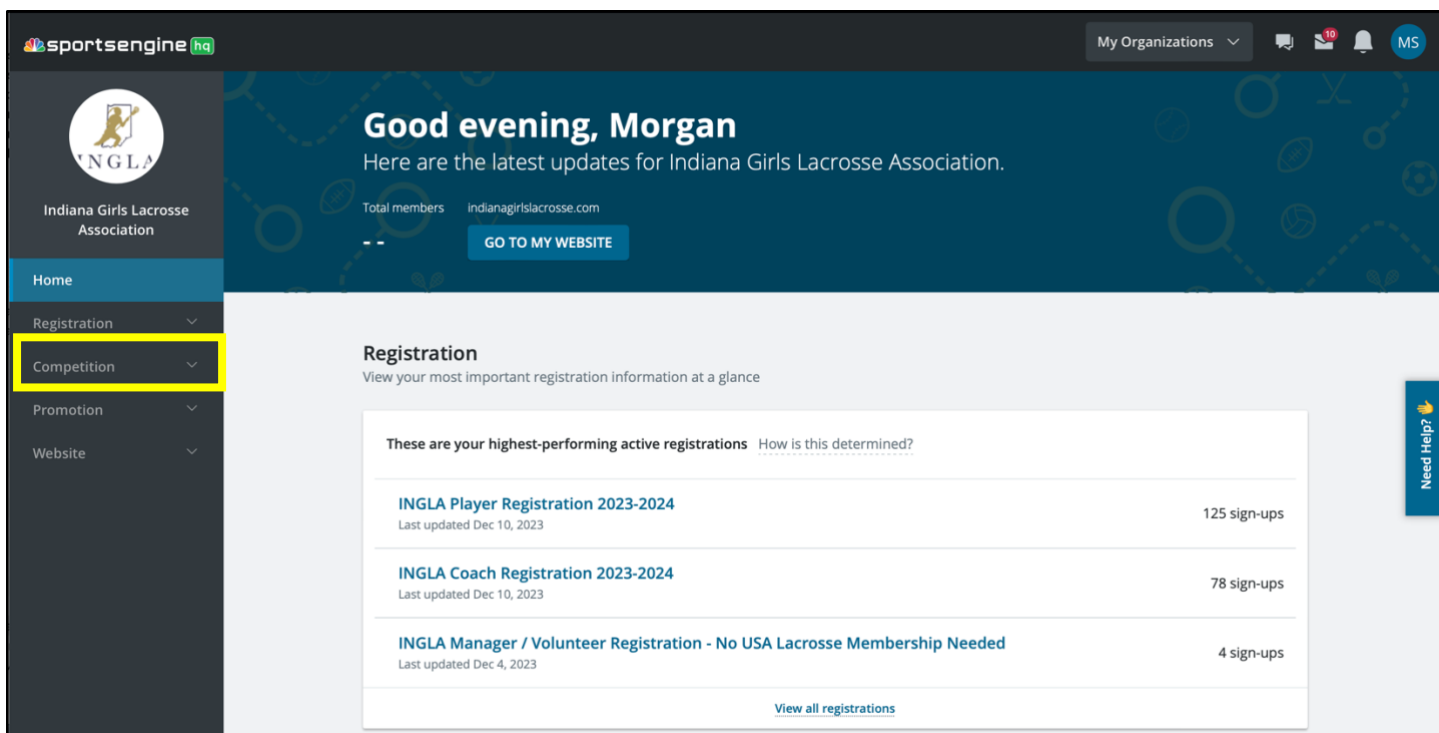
sportsengine hq

My Organizations

10

MS

INGLA

Indiana Girls Lacrosse Association

Home

Registration

Competition

Promotion

Website

Good evening, Morgan

Here are the latest updates for Indiana Girls Lacrosse Association.

Total members

- -

indianagirlslacrosse.com

GO TO MY WEBSITE

Registration

View your most important registration information at a glance

These are your highest-performing active registrations How is this determined?

INGLA Player Registration 2023-2024
Last updated Dec 10, 2023

125 sign-ups

INGLA Coach Registration 2023-2024
Last updated Dec 10, 2023

78 sign-ups

INGLA Manager / Volunteer Registration - No USA Lacrosse Membership Needed
Last updated Dec 4, 2023

4 sign-ups

View all registrations

Need Help?